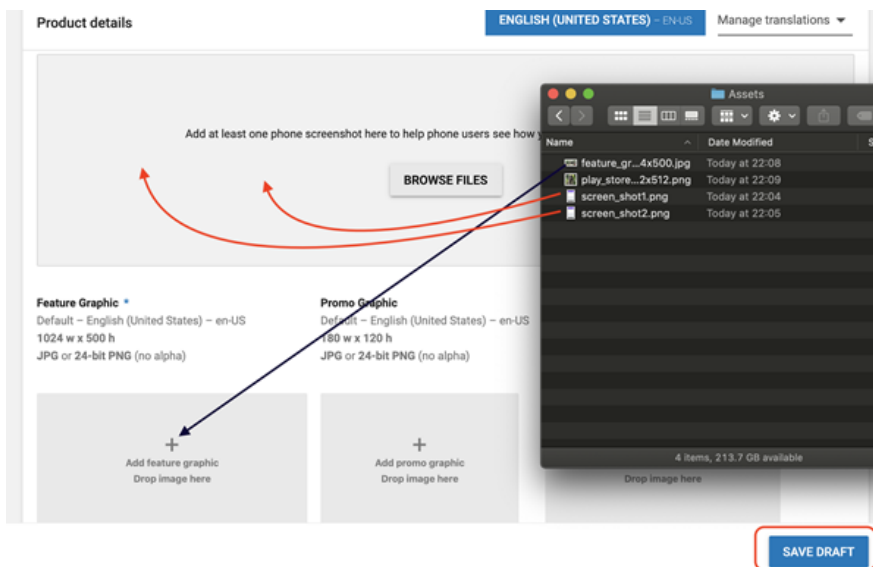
Product details

ENGLISH (UNITED STATES) – EN-US

Manage translations

Add at least one phone screenshot here to help phone users see how y

BROWSE FILES

Assets

Name

Date Modified

feature_gr...4x500.jpg Today at 22:08

play_store...2x512.png Today at 22:09

screen_shot1.png Today at 22:04

screen_shot2.png Today at 22:05

4 items, 213.7 GB available

Feature Graphic *

Default – English (United States) – en-US

1024 w x 500 h

JPG or 24-bit PNG (no alpha)

Promo Graphic

Default – English (United States) – en-US

180 w x 120 h

JPG or 24-bit PNG (no alpha)

+

Add feature graphic

Drop image here

+

Add promo graphic

Drop image here

Drop image here

SAVE DRAFT